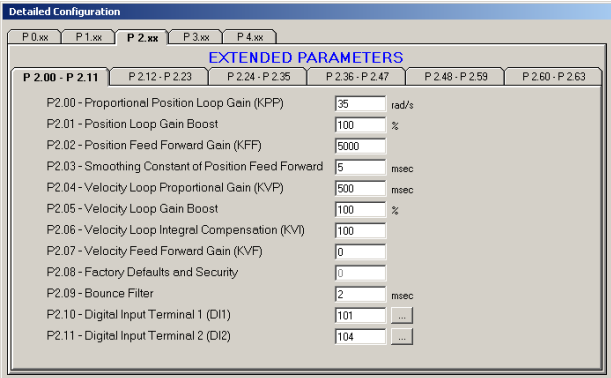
Detailed Configuration

P 0.xx
P 1.xx
P 2.xx
P 3.xx
P 4.xx

EXTENDED PARAMETERS

P 2.00 - P 2.11
P 2.12 - P 2.23
P 2.24 - P 2.35
P 2.36 - P 2.47
P 2.48 - P 2.59
P 2.60 - P 2.63

P2.00 - Proportional Position Loop Gain (KPP) 35 rad/s
P2.01 - Position Loop Gain Boost 100 %
P2.02 - Position Feed Forward Gain (KFF) 5000
P2.03 - Smoothing Constant of Position Feed Forward 5 msec
P2.04 - Velocity Loop Proportional Gain (KVP) 500 msec
P2.05 - Velocity Loop Gain Boost 100 %
P2.06 - Velocity Loop Integral Compensation (KVI) 100
P2.07 - Velocity Feed Forward Gain (KVF) 0
P2.08 - Factory Defaults and Security 0
P2.09 - Bounce Filter 2 msec
P2.10 - Digital Input Terminal 1 (DI1) 101 ...
P2.11 - Digital Input Terminal 2 (DI2) 104 ...